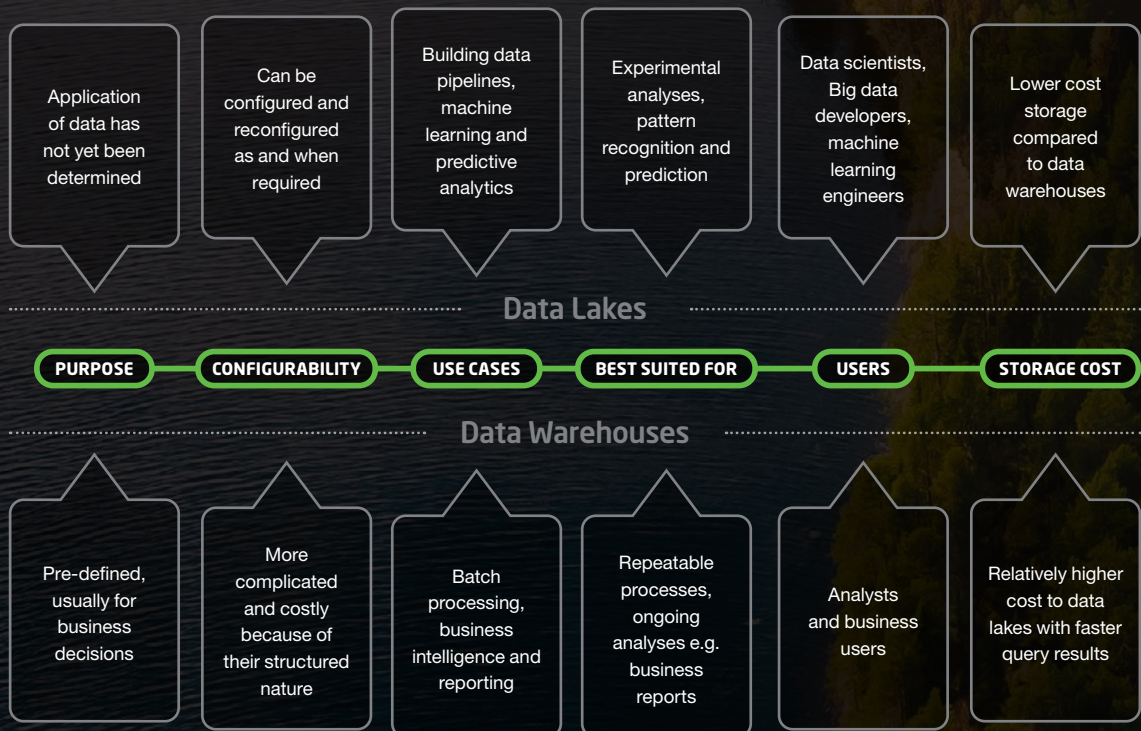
Application of data has not yet been determined

Can be configured and reconfigured as and when required

Building data pipelines, machine learning and predictive analytics

Experimental analyses, pattern recognition and prediction

Data scientists, Big data developers, machine learning engineers

Lower cost storage compared to data warehouses

Data Lakes

PURPOSE

CONFIGURABILITY

USE CASES

BEST SUITED FOR

USERS

STORAGE COST

Data Warehouses

Pre-defined, usually for business decisions

More complicated and costly because of their structured nature

Batch processing, business intelligence and reporting

Repeatable processes, ongoing analyses e.g. business reports

Analysts and business users

Relatively higher cost to data lakes with faster query results